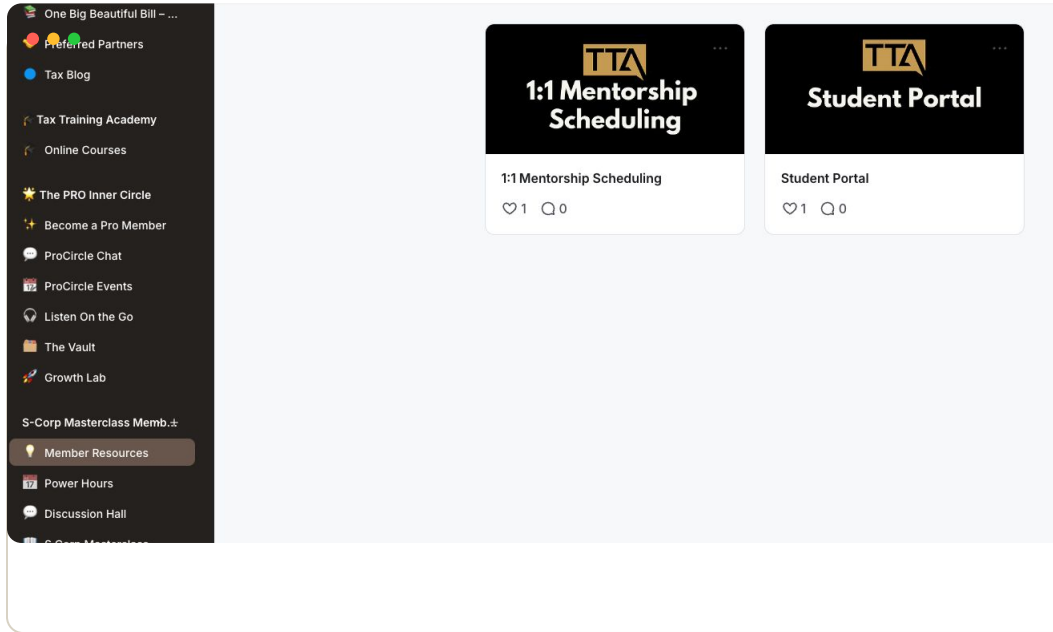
One Big Beautiful Bill – ...
Preferred Partners
Tax Blog

Tax Training Academy
Online Courses

The PRO Inner Circle
Become a Pro Member
ProCircle Chat
ProCircle Events
Listen On the Go
The Vault
Growth Lab

S-Corp Masterclass Memb.
Member Resources
Power Hours
Discussion Hall
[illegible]

TTA
1:1 Mentorship Scheduling

1:1 Mentorship Scheduling
1 0

TTA
Student Portal

Student Portal
1 0